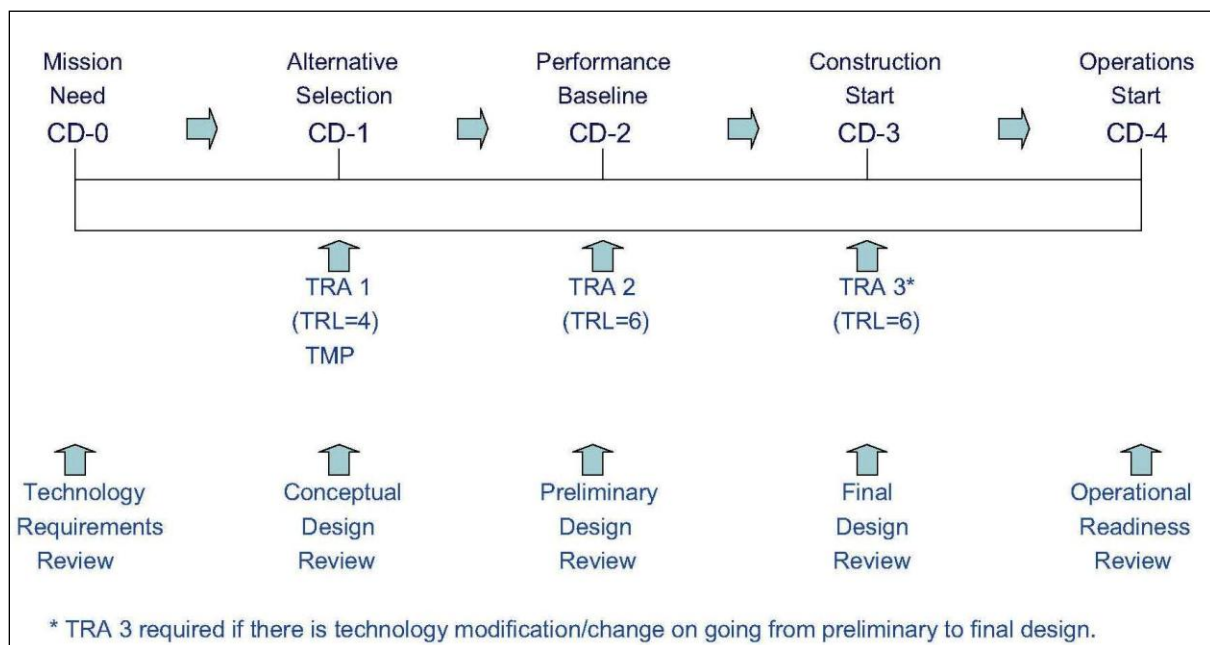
Mission Need
CD-0

Alternative Selection
CD-1

Performance Baseline
CD-2

Construction Start
CD-3

Operations Start
CD-4

TRA 1
(TRL=4)
TMP

TRA 2
(TRL=6)

TRA 3*
(TRL=6)

Technology Requirements Review

Conceptual Design Review

Preliminary Design Review

Final Design Review

Operational Readiness Review

* TRA 3 required if there is technology modification/change on going from preliminary to final design.